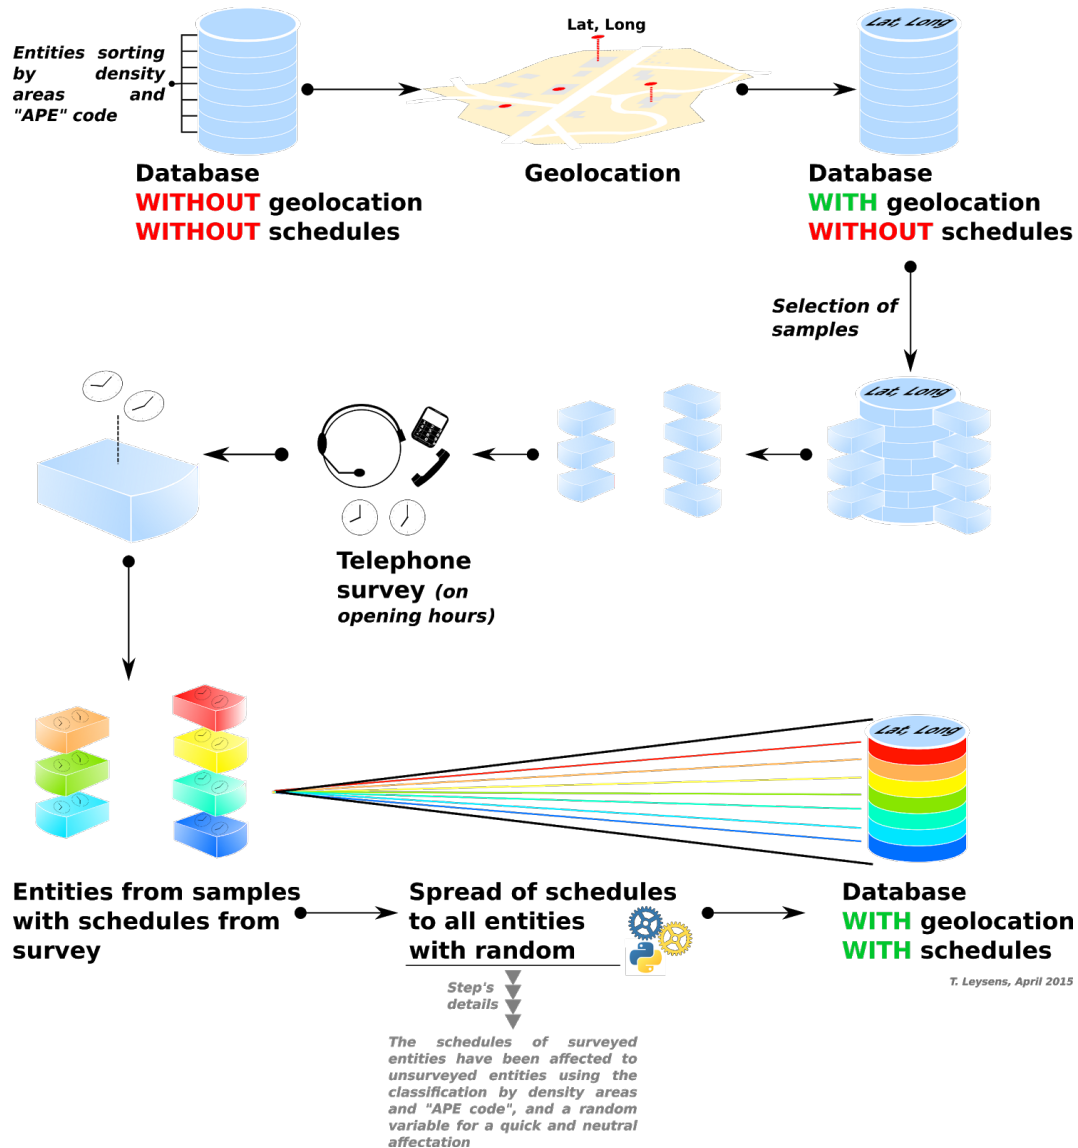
Entities sorting by density areas and "APE" code

Database
WITHOUT geolocation
WITHOUT schedules

Lat, Long

Geolocation

Lat, Long

Database
WITH geolocation
WITHOUT schedules

Selection of samples

Lat, Long

Telephone survey (on opening hours)

Lat, Long

Entities from samples with schedules from survey

Spread of schedules to all entities with random

Step's details

The schedules of surveyed entities have been affected to unsurveyed entities using the classification by density areas and "APE code", and a random variable for a quick and neutral affectation

Database
WITH geolocation
WITH schedules

T. Leysens, April 2015